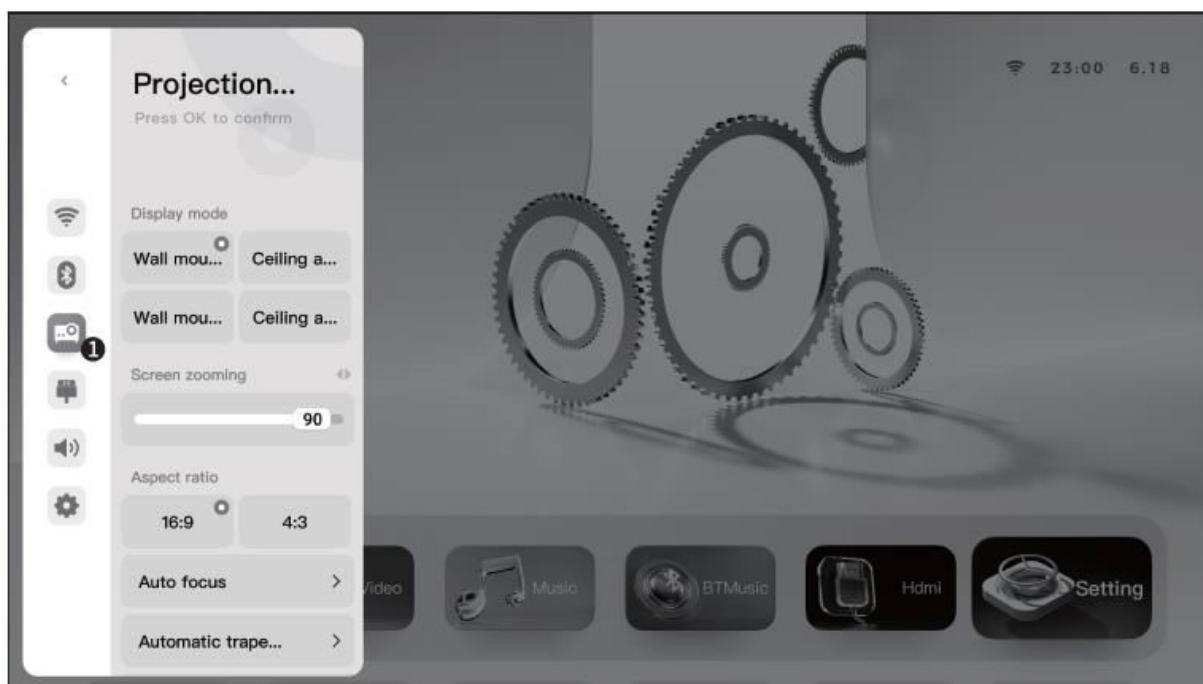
<

Projection...
Press OK to confirm

23:00 6.18

Display mode

Wall mou... Ceiling a...

Wall mou... Ceiling a...

❶

Screen zooming

90

Aspect ratio

16:9 4:3

Auto focus >

Automatic trape... >

Video Music BTMusic Hdmi Setting